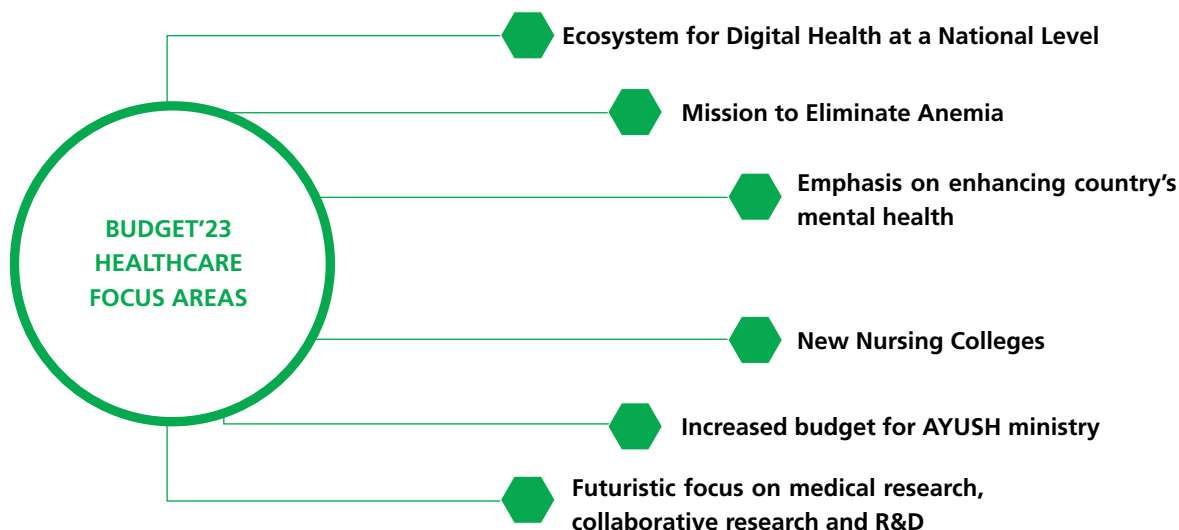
BUDGET’23
HEALTHCARE
FOCUS AREAS

Ecosystem for Digital Health at a National Level

Mission to Eliminate Anemia

Emphasis on enhancing country’s mental health

New Nursing Colleges

Increased budget for AYUSH ministry

Futuristic focus on medical research, collaborative research and R&D